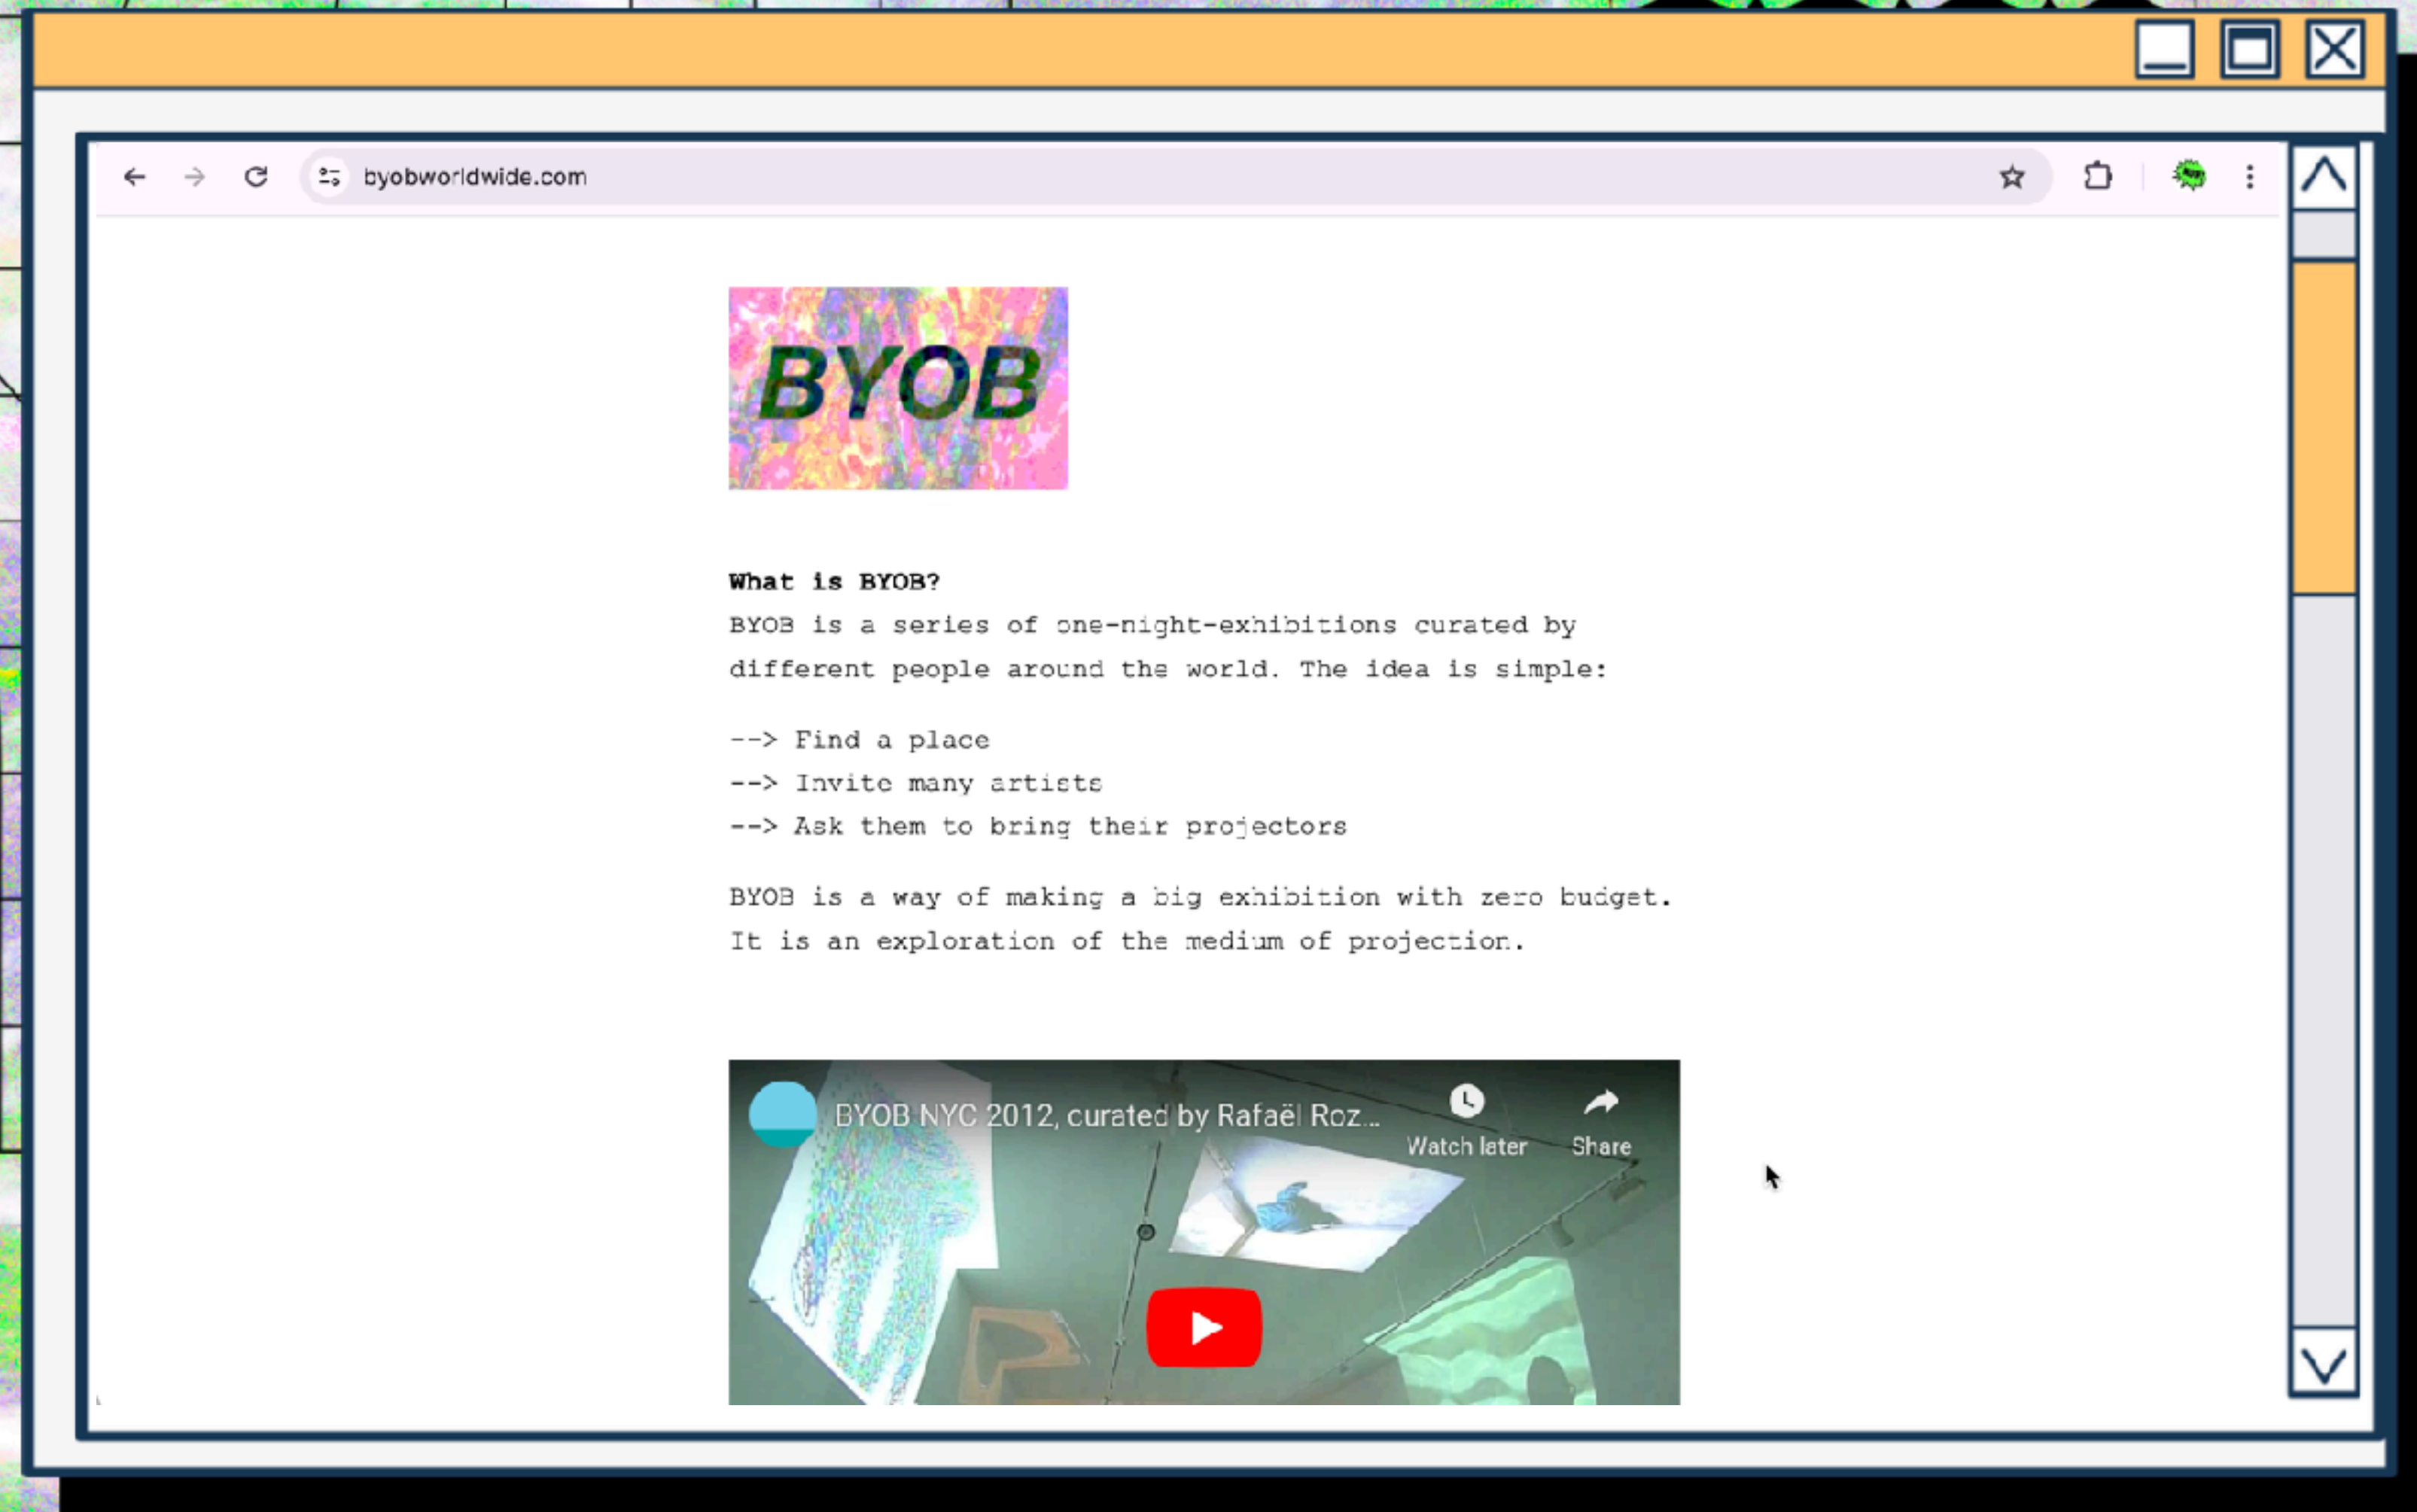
byobworldwide.com

BYOB

What is BYOB?
BYOB is a series of one-night-exhibitions curated by different people around the world. The idea is simple:

--> Find a place
--> Invite many artists
--> Ask them to bring their projectors

BYOB is a way of making a big exhibition with zero budget. It is an exploration of the medium of projection.

BYOB NYC 2012, curated by Rafaël Roz...
Watch later
Share